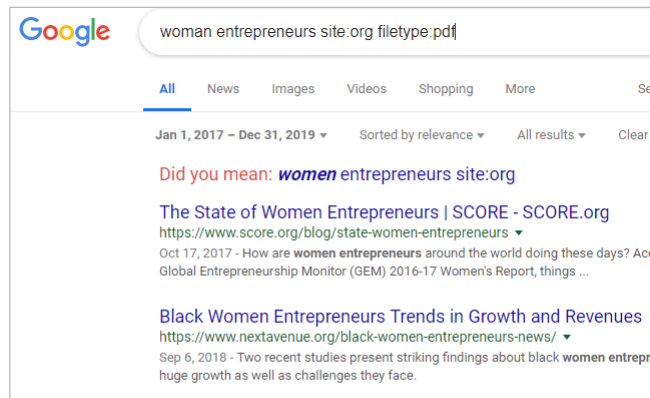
Google

woman entrepreneurs site:org filetype:pdf

All News Images Videos Shopping More Se

Jan 1, 2017 – Dec 31, 2019 ▾ Sorted by relevance ▾ All results ▾ Clear

Did you mean: *women* entrepreneurs site:org

The State of Women Entrepreneurs | SCORE - SCORE.org
https://www.score.org/blog/state-women-entrepreneurs ▾
Oct 17, 2017 - How are **women entrepreneurs** around the world doing these days? Acc Global Entrepreneurship Monitor (GEM) 2016-17 Women's Report, things ...

Black Women Entrepreneurs Trends in Growth and Revenues
https://www.nextavenue.org/black-women-entrepreneurs-news/ ▾
Sep 6, 2018 - Two recent studies present striking findings about black **women entrep** huge growth as well as challenges they face.